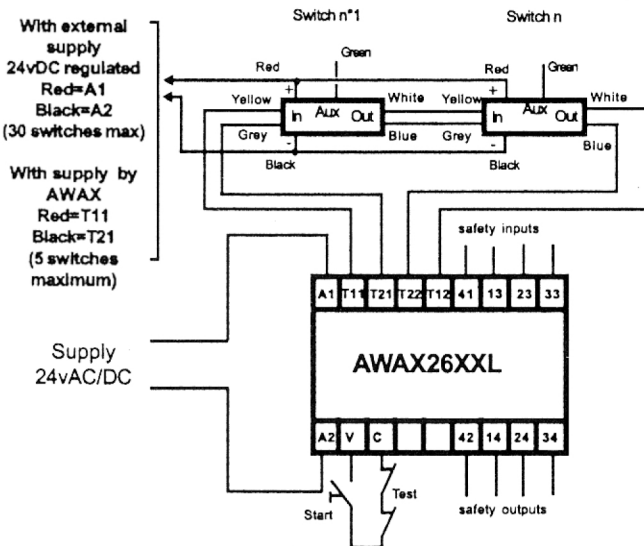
With external supply 24vDC regulated Red=A1 Black=A2 (30 switches max)

With supply by AWAX Red=T11 Black=T21 (5 switches maximum)

Switch n°1

Switch n

Green

Red

Yellow

White

In

Aux

Out

Grey

Blue

Black

+

-

Green

Red

Yellow

White

In

Aux

Out

Grey

Blue

Black

+

-

safety inputs

| A1 | T11 | T21 | T22 | T12 | 41 | 13 | 23 | 33 |
|---|---|---|---|---|---|---|---|---|

Supply 24vAC/DC

AWAX26XXL

| A2 | V | C | | | 42 | 14 | 24 | 34 |
|---|---|---|---|---|---|---|---|---|

Test

Start

safety outputs